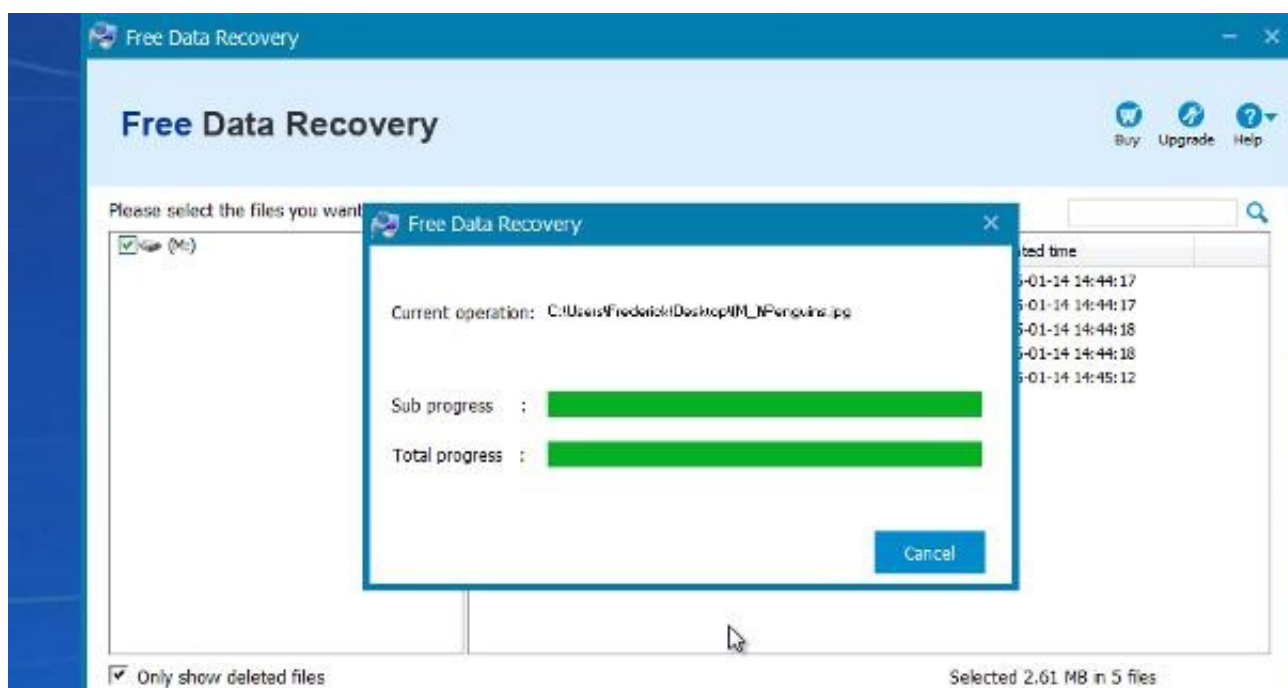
Free Data Recovery

Free Data Recovery

Buy Upgrade Help

Please select the files you want

(M:)

Free Data Recovery

Current operation: C:\Users\Frederick\Desktop\M_N\Penguins.jpg

Sub progress :

Total progress :

Cancel

ted time
5-01-14 14:44:17
5-01-14 14:44:17
5-01-14 14:44:18
5-01-14 14:44:18
5-01-14 14:45:12

Only show deleted files

Selected 2.61 MB in 5 files